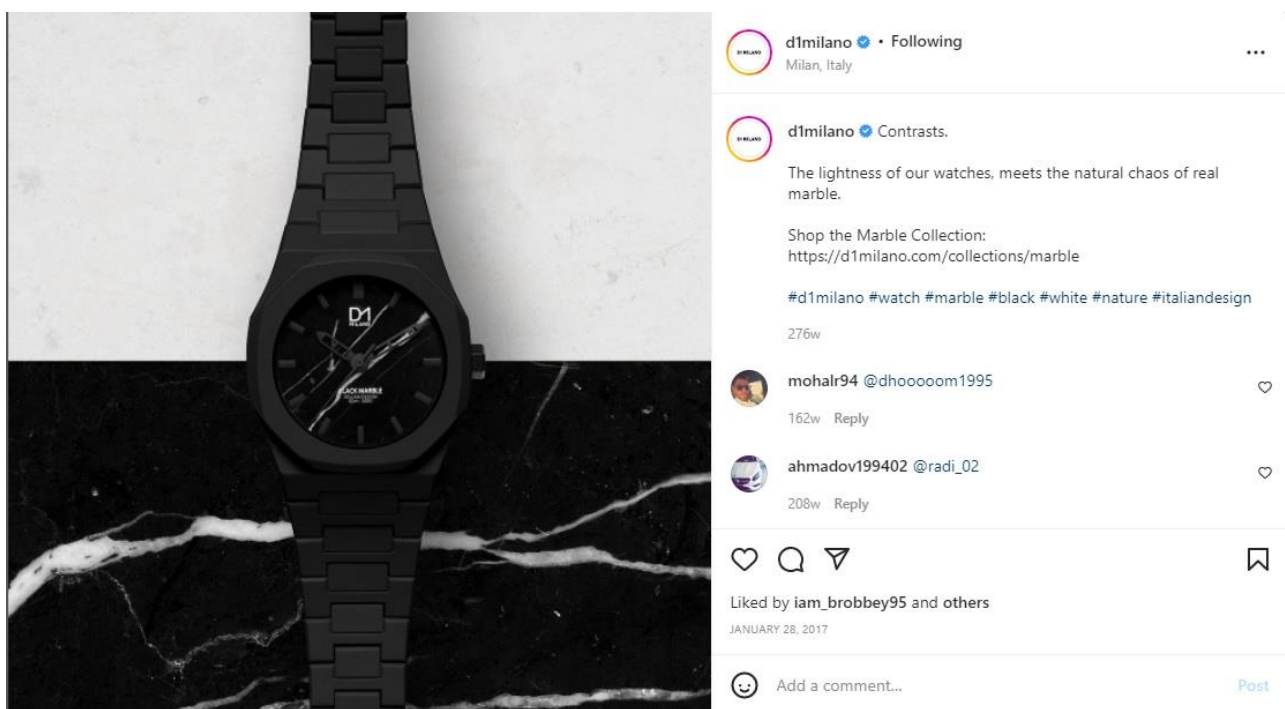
D1 MILANO

BLACK MARBLE

D1 MILANO

d1milano • Following
Milan, Italy

...

D1 MILANO

d1milano Contrasts.

The lightness of our watches, meets the natural chaos of real marble.

Shop the Marble Collection:
https://d1milano.com/collections/marble

#d1milano #watch #marble #black #white #nature #italiandesign

276w

mohalr94 @dhooooom1995

162w Reply

ahmadov199402 @radi_02

208w Reply

Liked by iam_brobbey95 and others

JANUARY 28, 2017

Add a comment...

Post